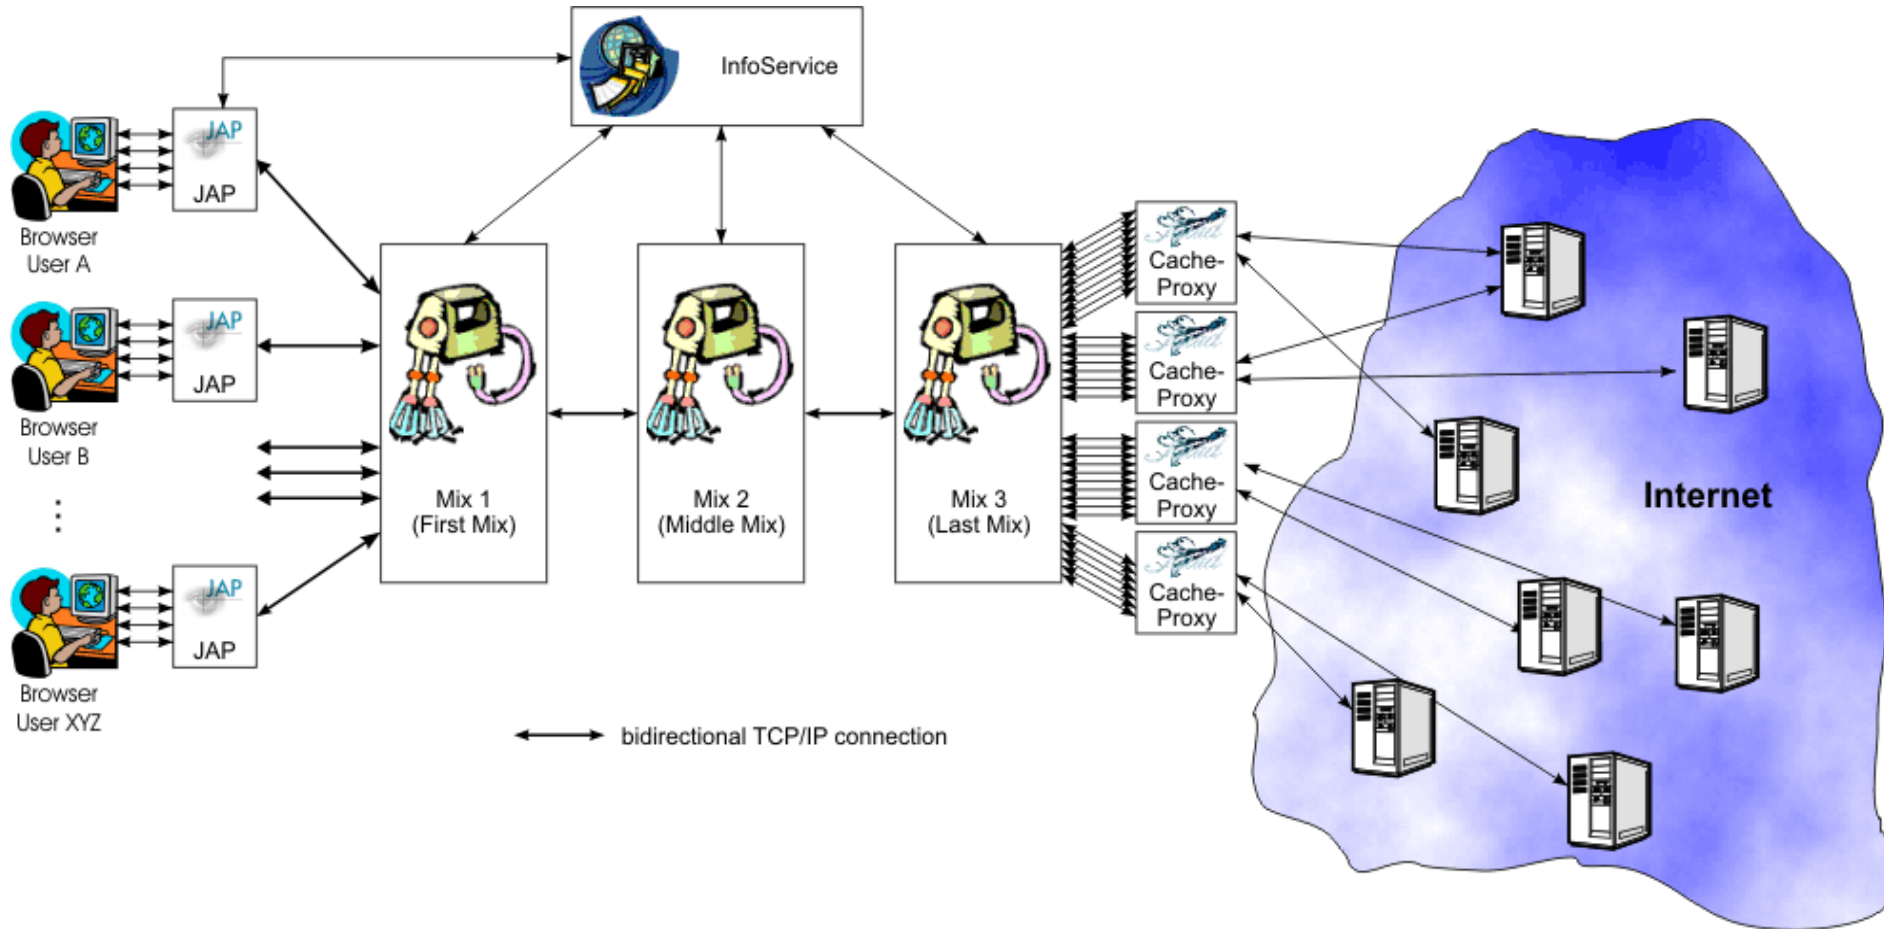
InfoService

JAP
JAP
Browser
User A

JAP
JAP
Browser
User B

⋮

JAP
JAP
Browser
User XYZ

Mix 1
(First Mix)

Mix 2
(Middle Mix)

Mix 3
(Last Mix)

Cache-
Proxy

Cache-
Proxy

Cache-
Proxy

Cache-
Proxy

Internet

bidirectional TCP/IP connection